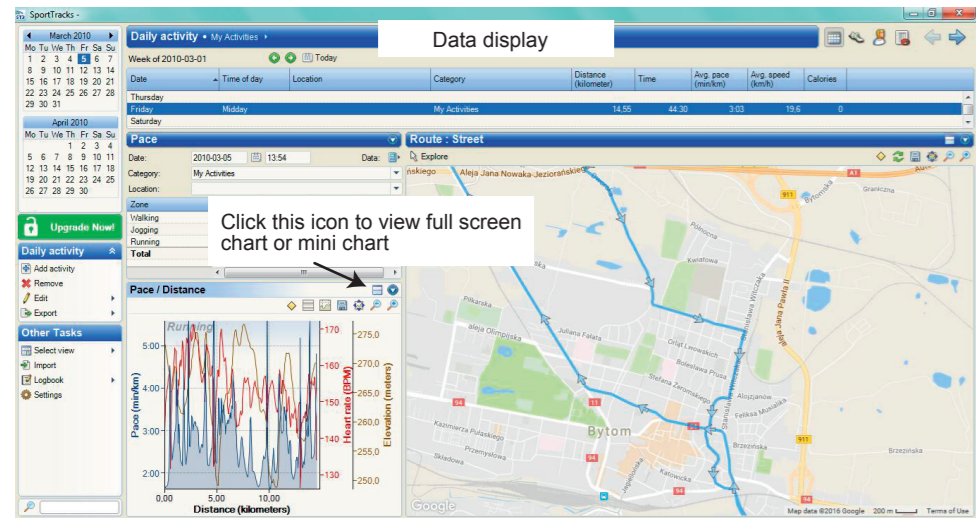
SportTracks -

Data display

March 2010
Mo Tu We Th Fr Sa Su
1 2 3 4 5 6 7
8 9 10 11 12 13 14
15 16 17 18 19 20 21
22 23 24 25 26 27 28
29 30 31

April 2010
Mo Tu We Th Fr Sa Su
1 2 3 4
5 6 7 8 9 10 11
12 13 14 15 16 17 18
19 20 21 22 23 24 25
26 27 28 29 30

Upgrade Now!

Daily activity
Add activity
Remove
Edit
Export

Other Tasks
Select view
Import
Logbook
Settings

Daily activity • My Activities
Week of 2010-03-01 Today

| Date | Time of day | Location | Category | Distance (kilometer) | Time | Avg. pace (min/km) | Avg. speed (km/h) | Calories |
|---|---|---|---|---|---|---|---|---|
| Thursday | | | | | | | | |
| Friday | Midday | | My Activities | 14,55 | 44:30 | 3:03 | 19,6 | 0 |
| Saturday | | | | | | | | |

Pace
Date: 2010-03-05 13:54 Data:
Category: My Activities
Location:
Zone
Walking
Jogging
Running
Total

Click this icon to view full screen chart or mini chart

Pace / Distance
Running
Pace (min/km)
5:00
4:00
3:00
2:00
0,00 5,00 10,00
Distance (kilometers)
170 160 150 140 130
Heart rate (BPM)
275,0 270,0 265,0 260,0 255,0 250,0
Elevation (meters)

Route : Street
Explore
Aleja Jana Nowaka-Jeziorańskiego
Pilkarska
Aleja Olimpijska
Juliana Falata
Bolesława Prusa
Stefana Żeromskiego
Kazimierza Pułaskiego
Przemysłowa
Składowa
Bytom
Katowicka
Brzezińska
Aleja Jana Pawła II
Felińska Musialika
Alojzjanów
Graniczna
Bytomska
Kwiatowa
Polnocna
94
911
A1
11
Google
Map data ©2016 Google 200 m Terms of Use